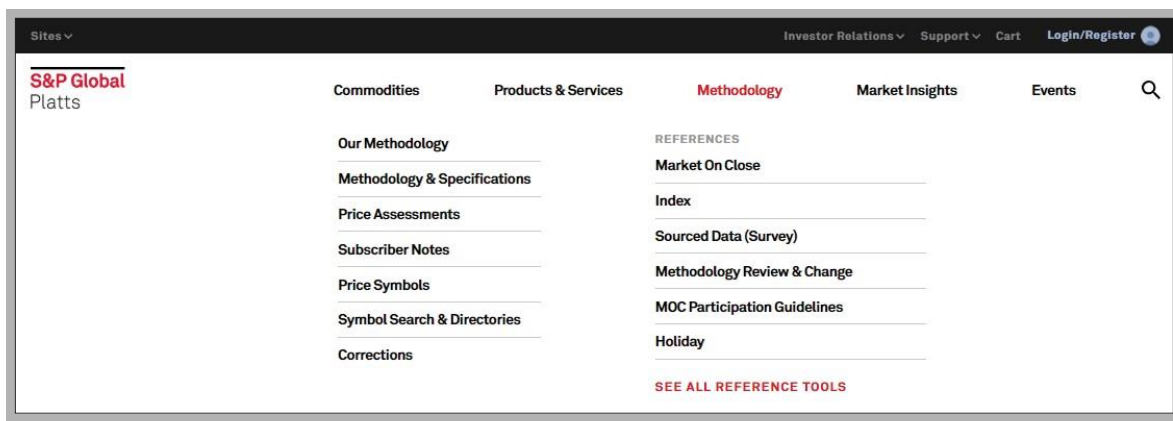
Sites

Investor Relations Support Cart Login/Register

S&P Global
Platts

Commodities Products & Services Methodology Market Insights Events

Our Methodology
Methodology & Specifications
Price Assessments
Subscriber Notes
Price Symbols
Symbol Search & Directories
Corrections

REFERENCES
Market On Close
Index
Sourced Data (Survey)
Methodology Review & Change
MOC Participation Guidelines
Holiday

SEE ALL REFERENCE TOOLS